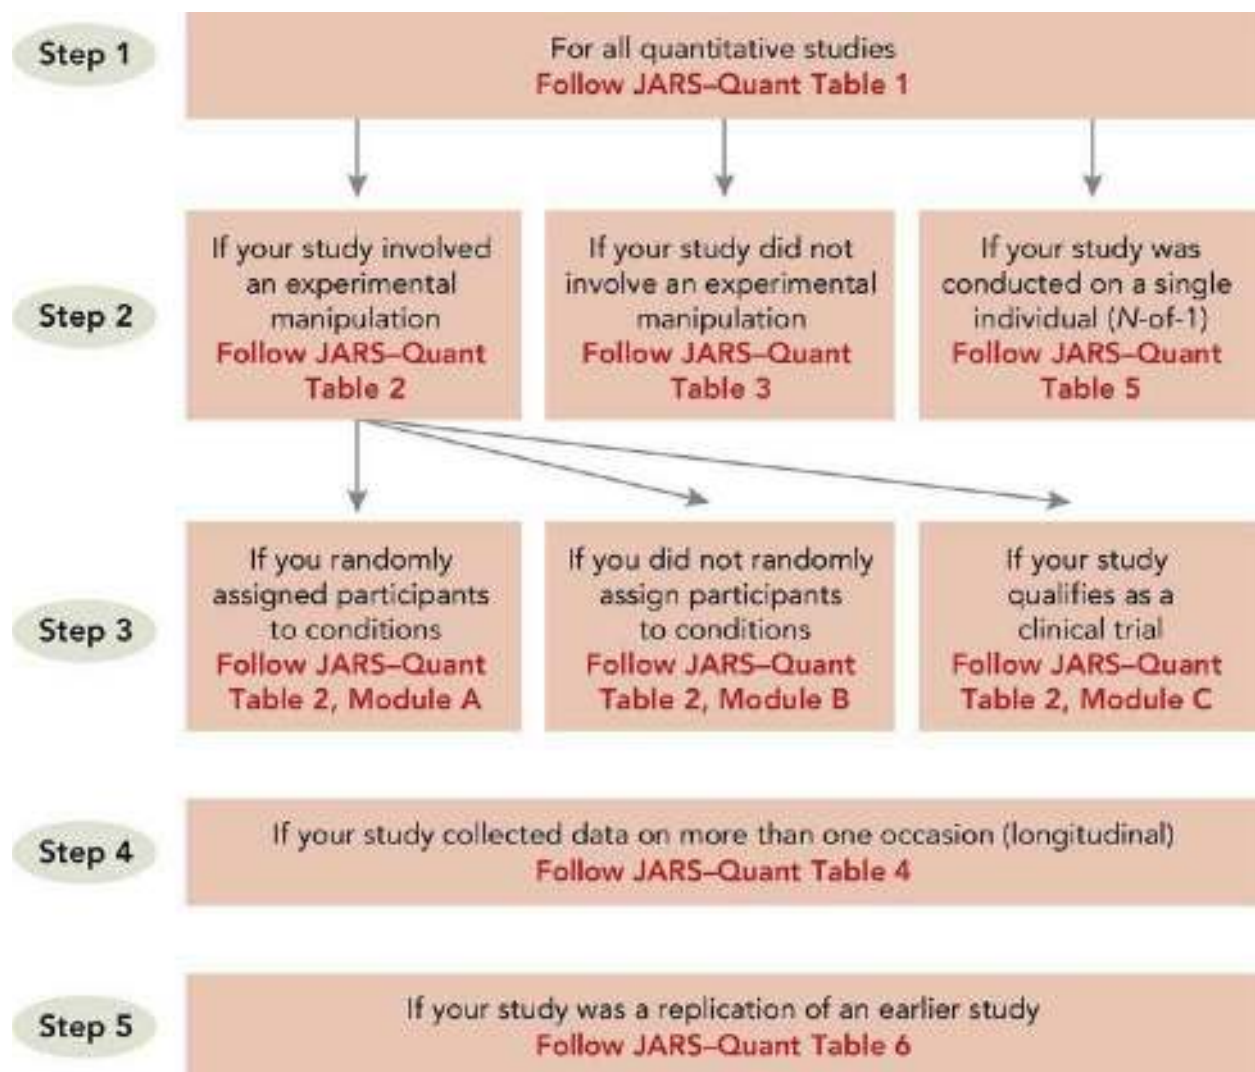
Step 1

For all quantitative studies
Follow JARS–Quant Table 1

Step 2

If your study involved an experimental manipulation
Follow JARS–Quant Table 2

If your study did not involve an experimental manipulation
Follow JARS–Quant Table 3

If your study was conducted on a single individual (N-of-1)
Follow JARS–Quant Table 5

Step 3

If you randomly assigned participants to conditions
Follow JARS–Quant Table 2, Module A

If you did not randomly assign participants to conditions
Follow JARS–Quant Table 2, Module B

If your study qualifies as a clinical trial
Follow JARS–Quant Table 2, Module C

Step 4

If your study collected data on more than one occasion (longitudinal)
Follow JARS–Quant Table 4

Step 5

If your study was a replication of an earlier study
Follow JARS–Quant Table 6